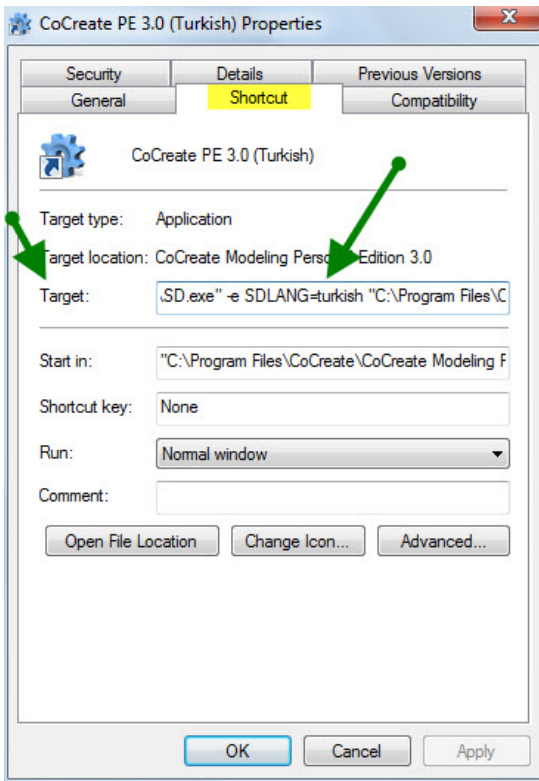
CoCreate PE 3.0 (Turkish) Properties

X

Security
Details
Previous Versions
General
Shortcut
Compatibility

CoCreate PE 3.0 (Turkish)

Target type: Application

Target location: CoCreate Modeling Pers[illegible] Edition 3.0

Target: SD.exe" -e SDLANG=turkish "C:\Program Files\C

Start in: "C:\Program Files\CoCreate\CoCreate Modeling F

Shortcut key: None

Run: Normal window

Comment:

Open File Location
Change Icon...
Advanced...

OK
Cancel
Apply